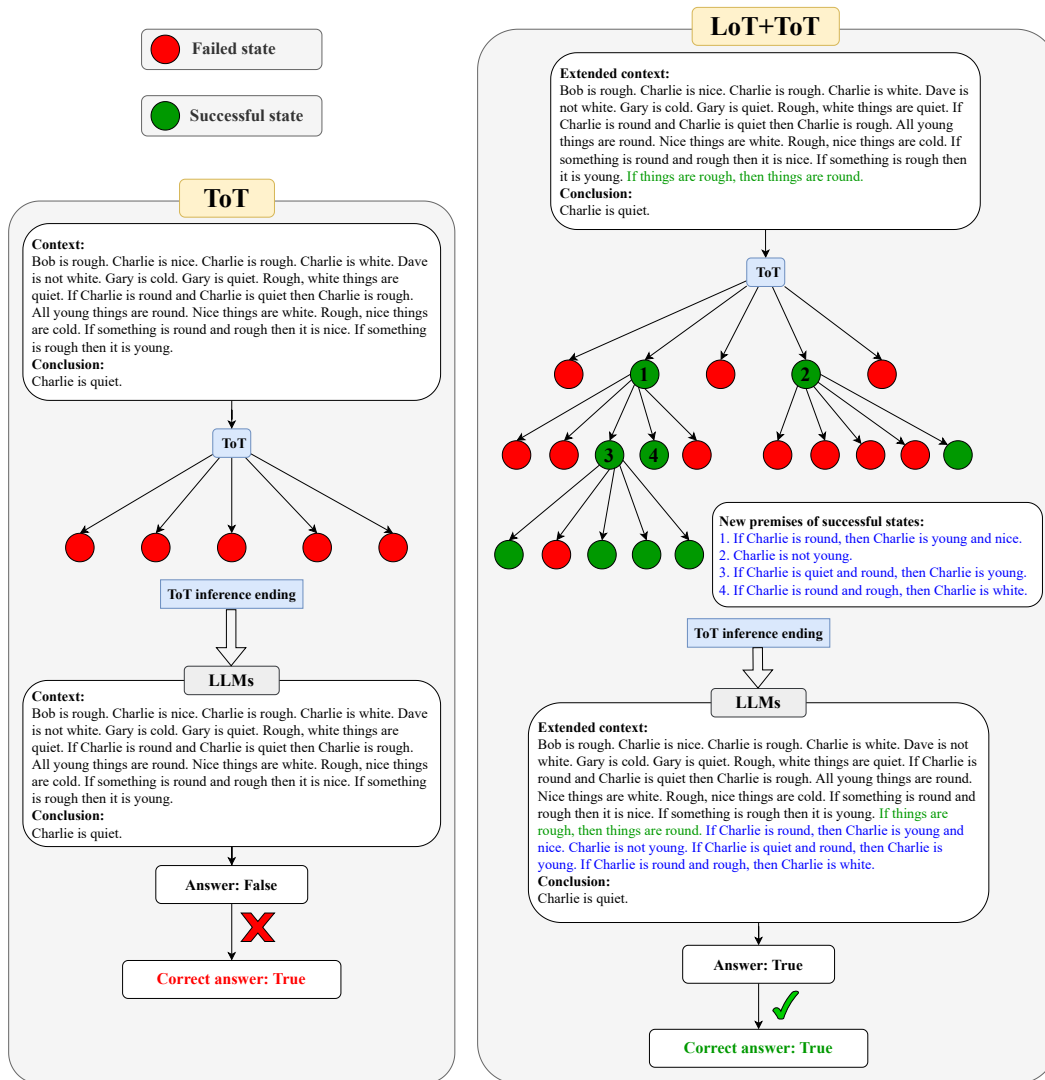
Failed state

Successful state

ToT

Context:
Bob is rough. Charlie is nice. Charlie is rough. Charlie is white. Dave is not white. Gary is cold. Gary is quiet. Rough, white things are quiet. If Charlie is round and Charlie is quiet then Charlie is rough. All young things are round. Nice things are white. Rough, nice things are cold. If something is round and rough then it is nice. If something is rough then it is young.
Conclusion:
Charlie is quiet.

ToT

ToT inference ending

LLMs

Context:
Bob is rough. Charlie is nice. Charlie is rough. Charlie is white. Dave is not white. Gary is cold. Gary is quiet. Rough, white things are quiet. If Charlie is round and Charlie is quiet then Charlie is rough. All young things are round. Nice things are white. Rough, nice things are cold. If something is round and rough then it is nice. If something is rough then it is young.
Conclusion:
Charlie is quiet.

Answer: False

Correct answer: True

LoT+ToT

Extended context:
Bob is rough. Charlie is nice. Charlie is rough. Charlie is white. Dave is not white. Gary is cold. Gary is quiet. Rough, white things are quiet. If Charlie is round and Charlie is quiet then Charlie is rough. All young things are round. Nice things are white. Rough, nice things are cold. If something is round and rough then it is nice. If something is rough then it is young. If things are rough, then things are round.
Conclusion:
Charlie is quiet.

ToT

1

2

3

4

New premises of successful states:
1. If Charlie is round, then Charlie is young and nice.
2. Charlie is not young.
3. If Charlie is quiet and round, then Charlie is young.
4. If Charlie is round and rough, then Charlie is white.

ToT inference ending

LLMs

Extended context:
Bob is rough. Charlie is nice. Charlie is rough. Charlie is white. Dave is not white. Gary is cold. Gary is quiet. Rough, white things are quiet. If Charlie is round and Charlie is quiet then Charlie is rough. All young things are round. Nice things are white. Rough, nice things are cold. If something is round and rough then it is nice. If something is rough then it is young. If things are rough, then things are round. If Charlie is round, then Charlie is young and nice. Charlie is not young. If Charlie is quiet and round, then Charlie is young. If Charlie is round and rough, then Charlie is white.
Conclusion:
Charlie is quiet.

Answer: True

Correct answer: True